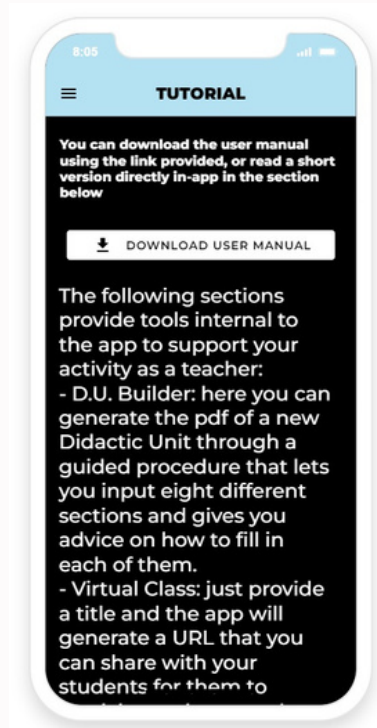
8:05

TUTORIAL

You can download the user manual using the link provided, or read a short version directly in-app in the section below

DOWNLOAD USER MANUAL

The following sections provide tools internal to the app to support your activity as a teacher:
- D.U. Builder: here you can generate the pdf of a new Didactic Unit through a guided procedure that lets you input eight different sections and gives you advice on how to fill in each of them.
- Virtual Class: just provide a title and the app will generate a URL that you can share with your students for them to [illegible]